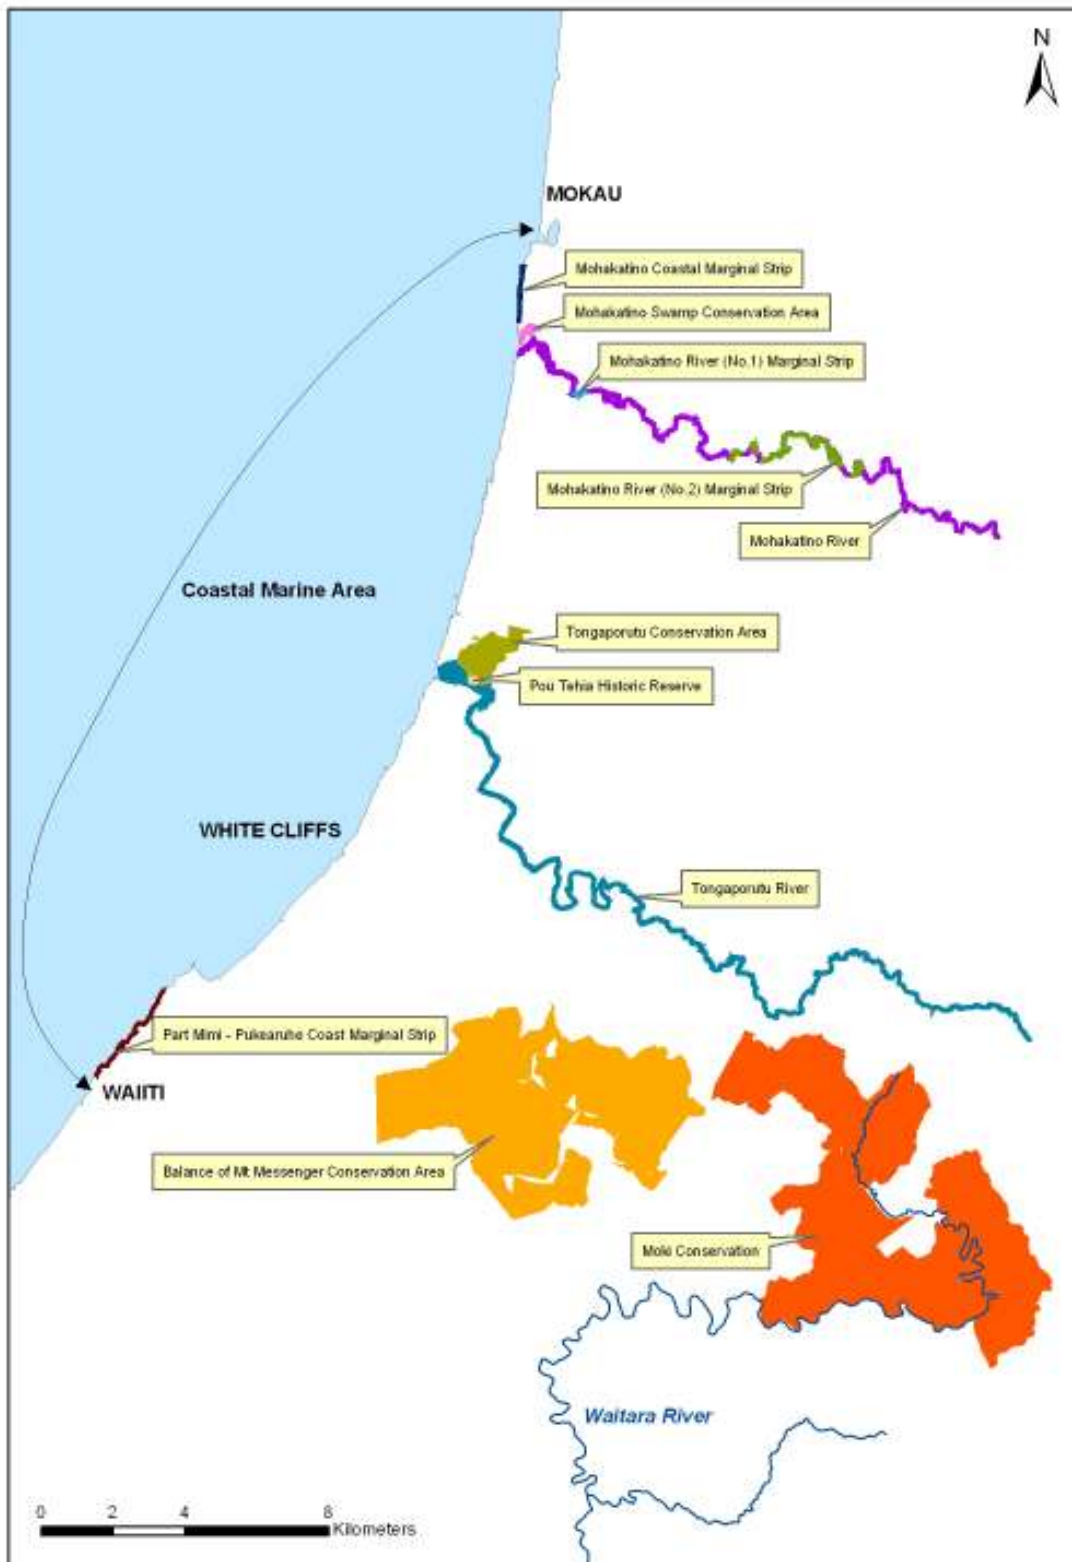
N

MOKAU

Mohakatino Coastal Marginal Strip

Mohakatino Swamp Conservation Area

Mohakatino River (No.1) Marginal Strip

Mohakatino River (No.2) Marginal Strip

Mohakatino River

Coastal Marine Area

Tongaporutu Conservation Area

Pou Tehia Historic Reserve

WHITE CLIFFS

Tongaporutu River

Part Mimi - Pukearuhe Coast Marginal Strip

WAIITI

Balance of Mt Messenger Conservation Area

Moki Conservation

Waitara River

0 2 4 8 Kilometers